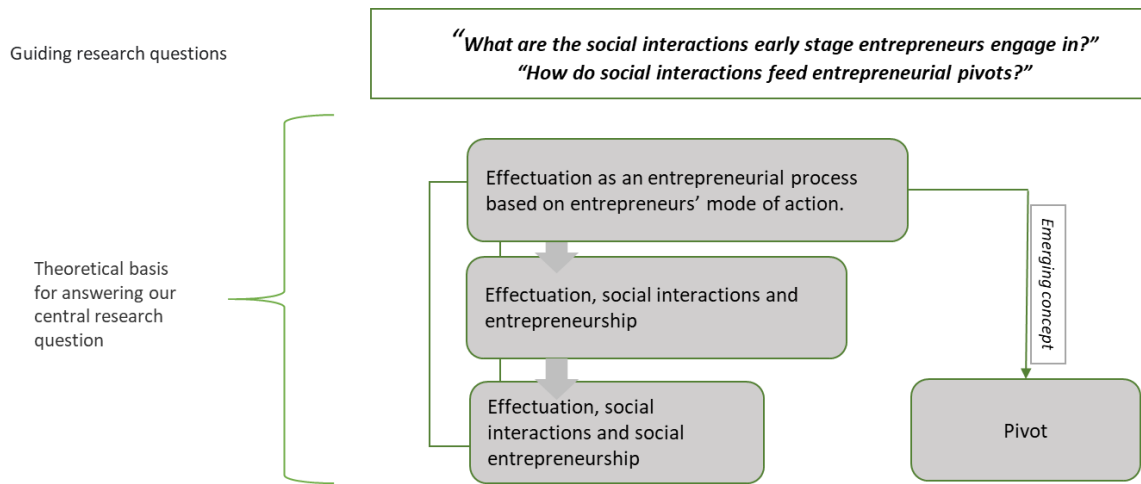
Guiding research questions

"What are the social interactions early stage entrepreneurs engage in?"
"How do social interactions feed entrepreneurial pivots?"

Theoretical basis for answering our central research question

Effectuation as an entrepreneurial process based on entrepreneurs' mode of action.

Effectuation, social interactions and entrepreneurship

Effectuation, social interactions and social entrepreneurship

Emerging concept

Pivot